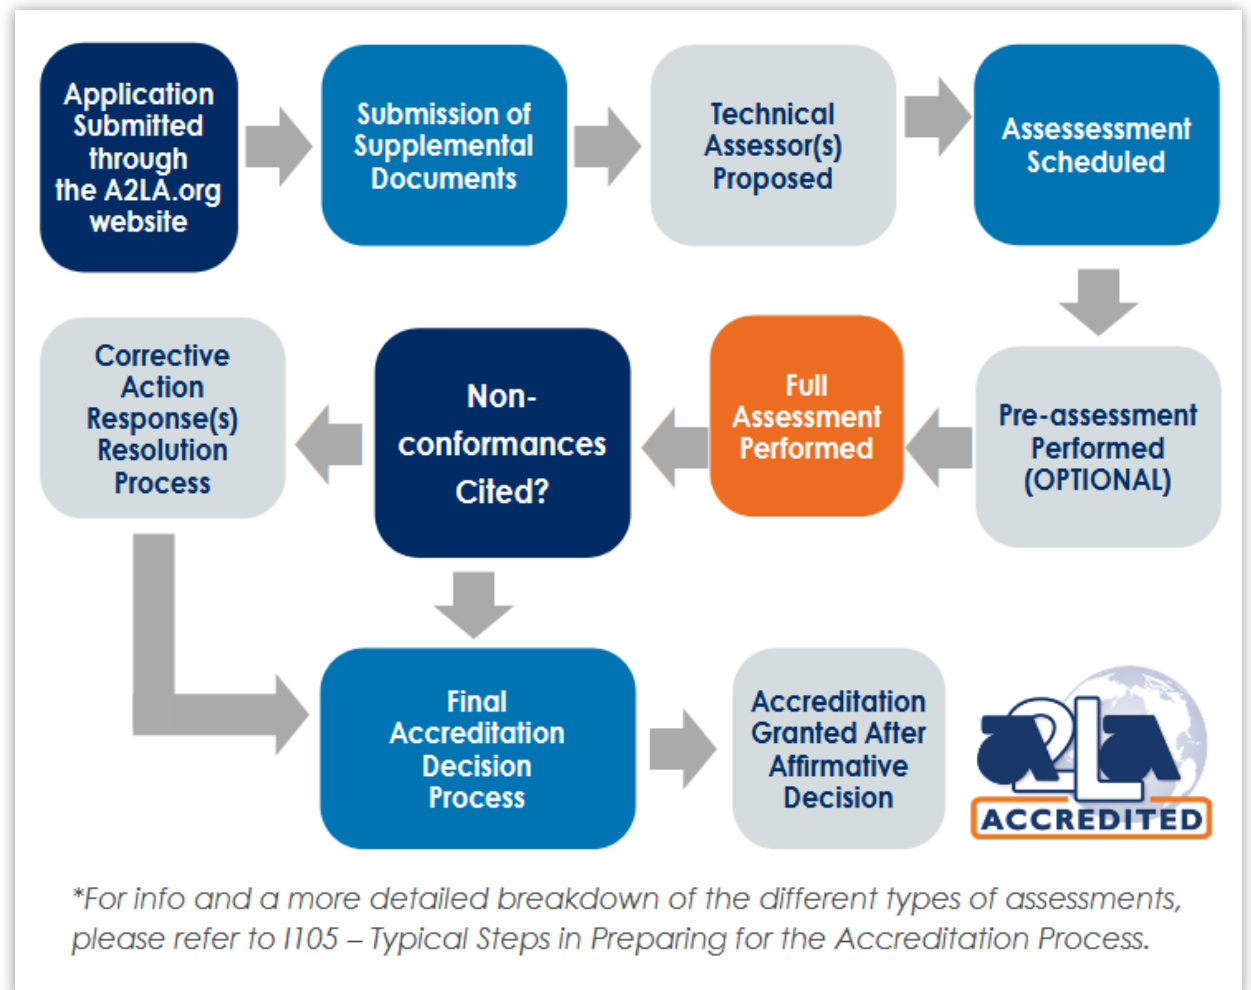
Application Submitted through the A2LA.org website

Submission of Supplemental Documents

Technical Assessor(s) Proposed

Assessessment Scheduled

Pre-assessment Performed (OPTIONAL)

Full Assessment Performed

Non-conformances Cited?

Corrective Action Response(s) Resolution Process

Final Accreditation Decision Process

Accreditation Granted After Affirmative Decision

a2la ACCREDITED

*For info and a more detailed breakdown of the different types of assessments, please refer to I105 – Typical Steps in Preparing for the Accreditation Process.